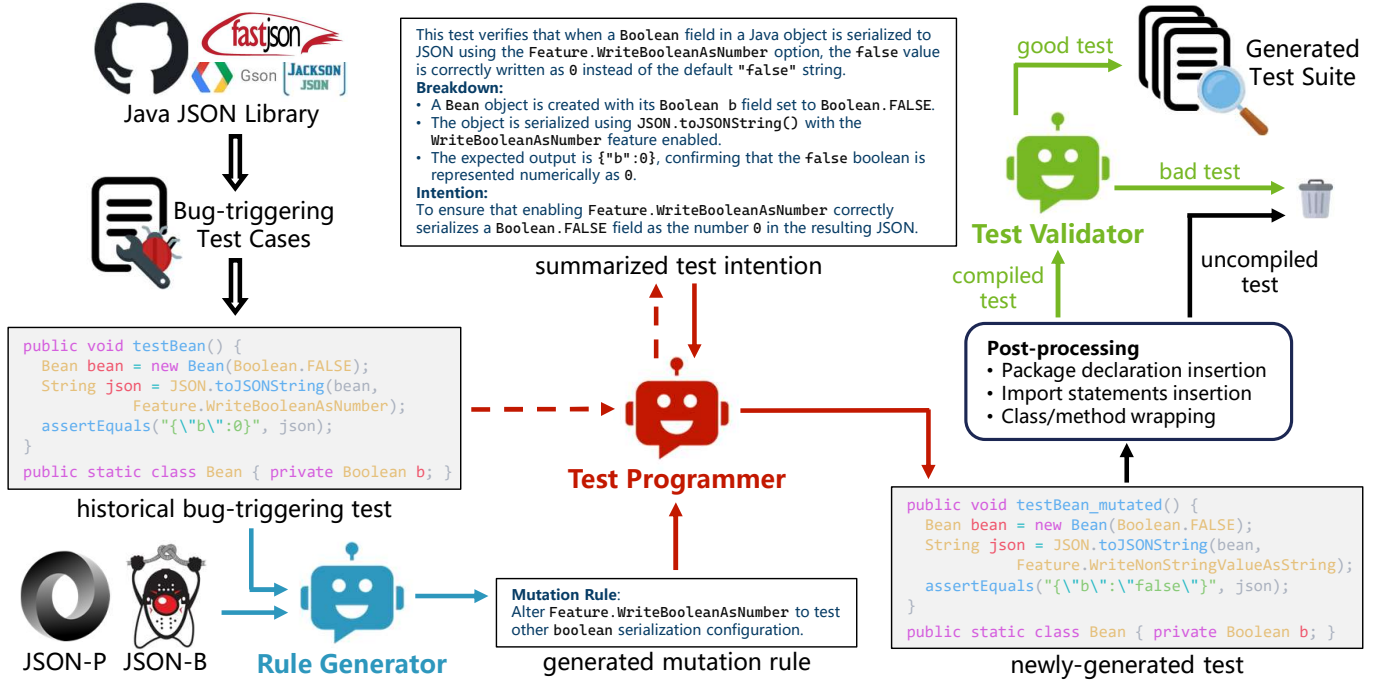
fastjson
Gson
JACKSON JSON
Java JSON Library

Bug-triggering Test Cases

This test verifies that when a Boolean field in a Java object is serialized to JSON using the Feature.WriteBooleanAsNumber option, the false value is correctly written as 0 instead of the default "false" string.
Breakdown:
• A Bean object is created with its Boolean b field set to Boolean.FALSE.
• The object is serialized using JSON.toJSONString() with the WriteBooleanAsNumber feature enabled.
• The expected output is {"b":0}, confirming that the false boolean is represented numerically as 0.
Intention:
To ensure that enabling Feature.WriteBooleanAsNumber correctly serializes a Boolean.FALSE field as the number 0 in the resulting JSON.

summarized test intention

good test
Generated Test Suite
bad test
Test Validator
compiled test
uncompiled test

public void testBean() {
  Bean bean = new Bean(Boolean.FALSE);
  String json = JSON.toJSONString(bean,
          Feature.WriteBooleanAsNumber);
  assertEquals("{\"b\":0}", json);
}
public static class Bean { private Boolean b; }

historical bug-triggering test

Test Programmer

Post-processing
• Package declaration insertion
• Import statements insertion
• Class/method wrapping

public void testBean_mutated() {
  Bean bean = new Bean(Boolean.FALSE);
  String json = JSON.toJSONString(bean,
          Feature.WriteNonStringValueAsString);
  assertEquals("{\"b\":\"false\"}", json);
}
public static class Bean { private Boolean b; }

newly-generated test

JSON-P JSON-B

Rule Generator

Mutation Rule:
Alter Feature.WriteBooleanAsNumber to test other boolean serialization configuration.

generated mutation rule